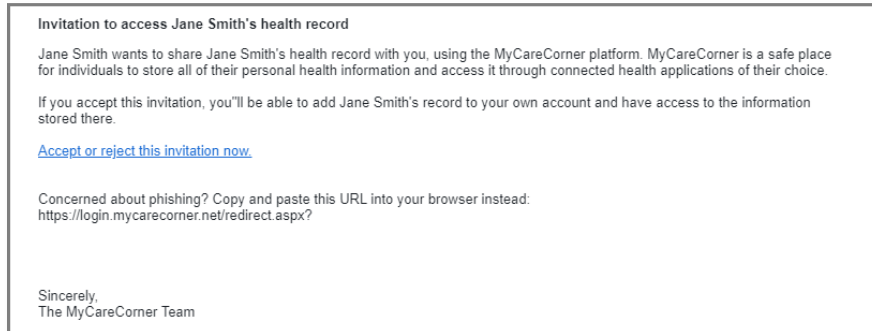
Invitation to access Jane Smith's health record

Jane Smith wants to share Jane Smith's health record with you, using the MyCareCorner platform. MyCareCorner is a safe place for individuals to store all of their personal health information and access it through connected health applications of their choice.

If you accept this invitation, you''ll be able to add Jane Smith's record to your own account and have access to the information stored there.

Accept or reject this invitation now.

Concerned about phishing? Copy and paste this URL into your browser instead:
https://login.mycarecorner.net/redirect.aspx?

Sincerely,
The MyCareCorner Team